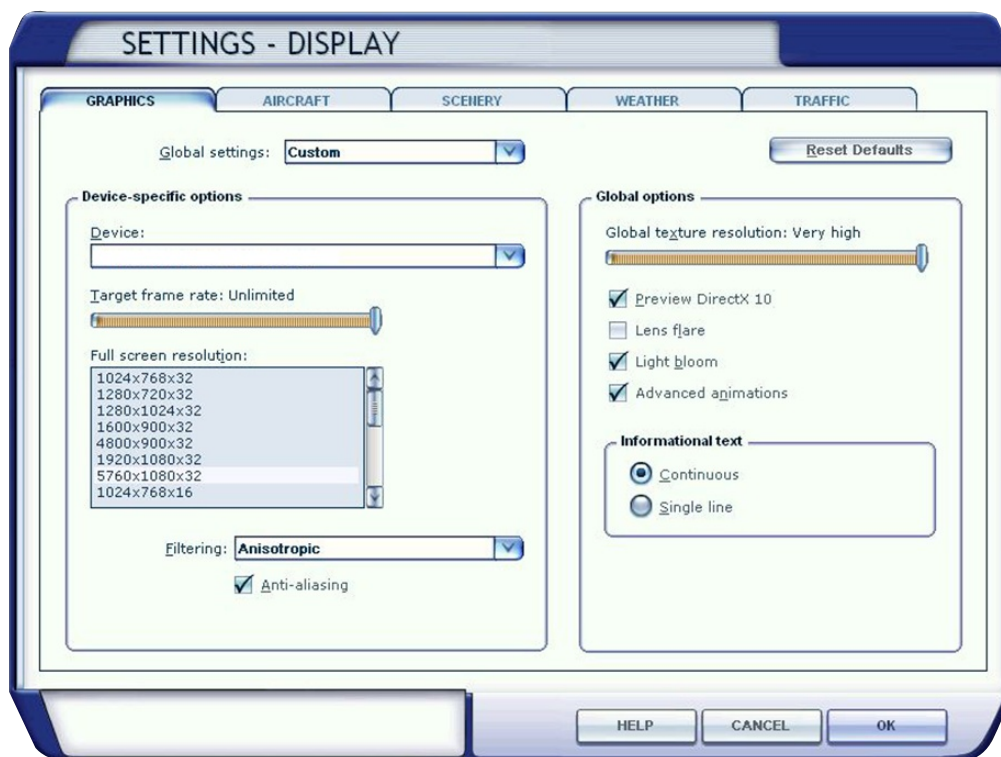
SETTINGS - DISPLAY

GRAPHICS
AIRCRAFT
SCENERY
WEATHER
TRAFFIC

Global settings: Custom

Reset Defaults

Device-specific options

Device:

Target frame rate: Unlimited

Full screen resolution:
1024x768x32
1280x720x32
1280x1024x32
1600x900x32
4800x900x32
1920x1080x32
5760x1080x32
1024x768x16

Filtering: Anisotropic

Anti-aliasing

Global options

Global texture resolution: Very high

Preview DirectX 10
Lens flare
Light bloom
Advanced animations

Informational text
Continuous
Single line

HELP
CANCEL
OK